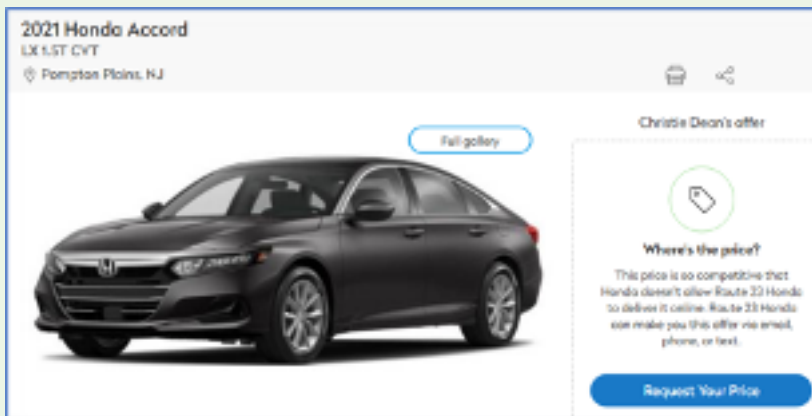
2021 Honda Accord
LX 1.5T CVT
Pompton Plains, NJ

Full gallery

Christie Dean's offer

Where's the price?

This price is so competitive that Honda doesn't allow Route 23 Honda to deliver it online. Route 23 Honda can make you this offer via email, phone, or text.

Request Your Price